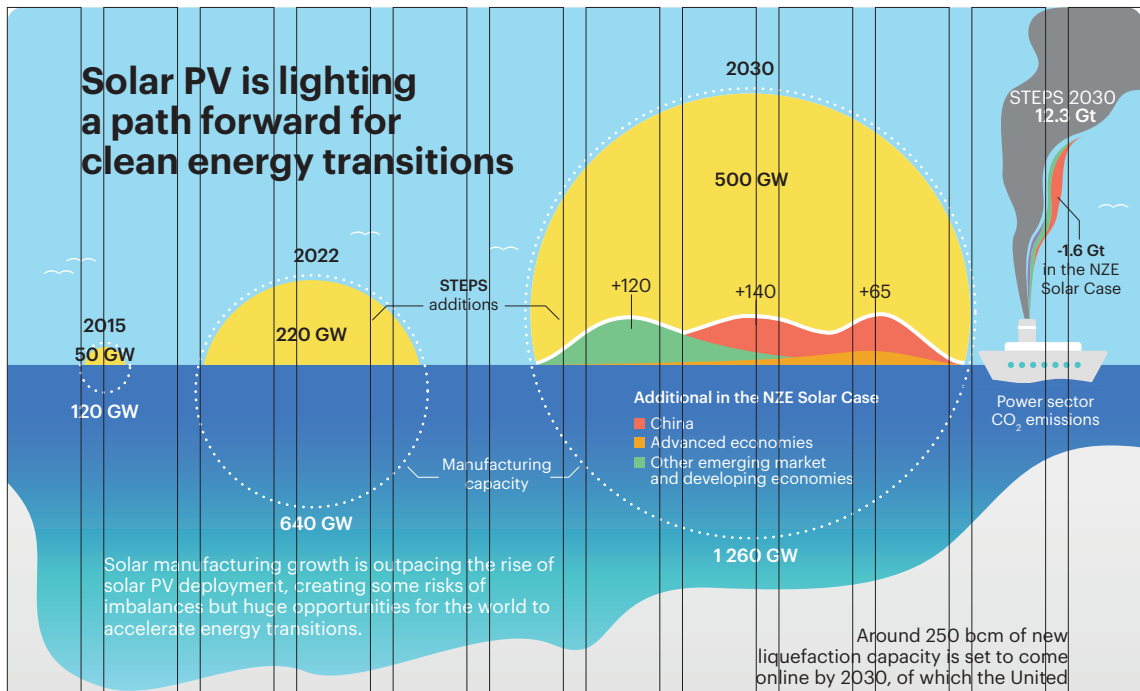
Solar PV is lighting a path forward for clean energy transitions

2015
50 GW
120 GW

2022
220 GW
640 GW

STEPS additions

2030
500 GW
+120
+140
+65
1 260 GW

Manufacturing capacity

Additional in the NZE Solar Case
China
Advanced economies
Other emerging market and developing economies

STEPS 2030
12.3 Gt
-1.6 Gt in the NZE Solar Case

Power sector $CO_2$ emissions

Solar manufacturing growth is outpacing the rise of solar PV deployment, creating some risks of imbalances but huge opportunities for the world to accelerate energy transitions.

Around 250 bcm of new liquefaction capacity is set to come online by 2030, of which the United